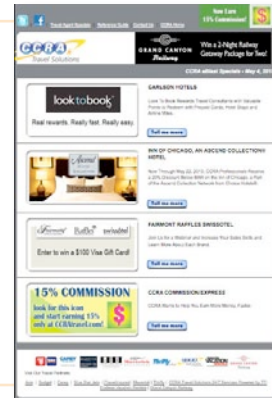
Now Earn 15% Commission!

CCRA Travel Solutions

GRAND CANYON Railway

Win a 2-Night Railway Getaway Package for Two!

CCRA eBlast: Specials - May 4, 2011

looktobook

Real rewards. Really fast. Really easy.

CARLSON HOTELS

Tell me more

INN OF CHICAGO, AN ASCEND COLLECTION HOTEL

Tell me more

Fairmont Raffles Swissôtel

Enter to win a $100 Visa Gift Card!

FAIRMONT RAFFLES SWISSOTEL

Tell me more

15% COMMISSION

look for this icon and start earning 15% at CCRAtravel.com!

$

CCRA COMMISSION EXPRESS

Tell me more